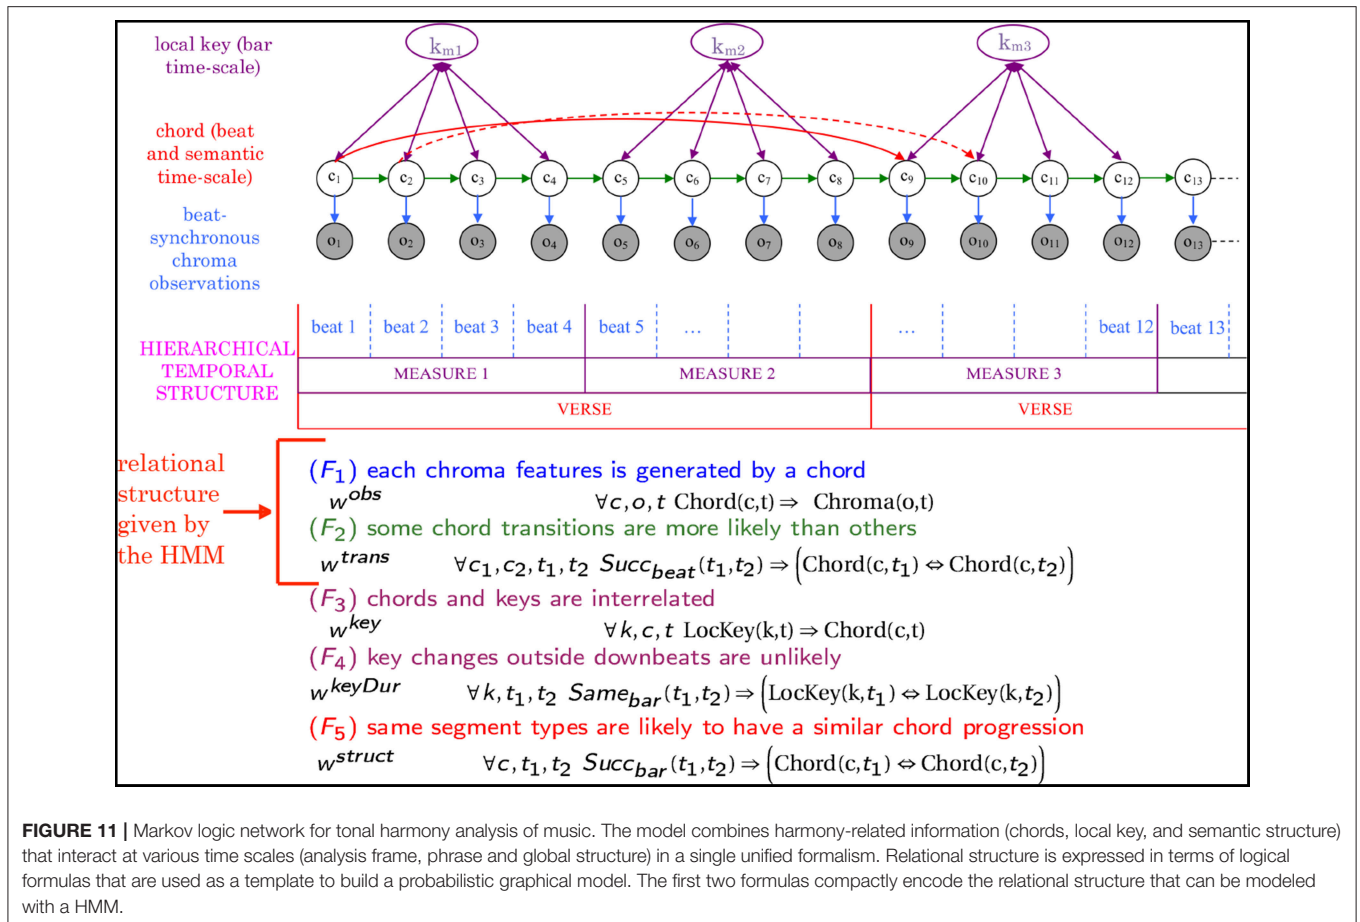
local key (bar time-scale)

$k_{m1}$ $k_{m2}$ $k_{m3}$

chord (beat and semantic time-scale)

$c_1$ $c_2$ $c_3$ $c_4$ $c_5$ $c_6$ $c_7$ $c_8$ $c_9$ $c_{10}$ $c_{11}$ $c_{12}$ $c_{13}$

beat-synchronous chroma observations

$o_1$ $o_2$ $o_3$ $o_4$ $o_5$ $o_6$ $o_7$ $o_8$ $o_9$ $o_{10}$ $o_{11}$ $o_{12}$ $o_{13}$

HIERARCHICAL TEMPORAL STRUCTURE

beat 1 beat 2 beat 3 beat 4 beat 5 ... ... beat 12 beat 13

MEASURE 1 MEASURE 2 MEASURE 3

VERSE VERSE

relational structure given by the HMM

$(F_1)$ each chroma features is generated by a chord
$w^{obs}$ $\forall c,o,t$ Chord(c,t) $\Rightarrow$ Chroma(o,t)
$(F_2)$ some chord transitions are more likely than others
$w^{trans}$ $\forall c_1,c_2,t_1,t_2$ $Succ_{beat}(t_1,t_2) \Rightarrow \left(\text{Chord}(c,t_1) \Leftrightarrow \text{Chord}(c,t_2)\right)$
$(F_3)$ chords and keys are interrelated
$w^{key}$ $\forall k,c,t$ LocKey(k,t) $\Rightarrow$ Chord(c,t)
$(F_4)$ key changes outside downbeats are unlikely
$w^{keyDur}$ $\forall k,t_1,t_2$ $Same_{bar}(t_1,t_2) \Rightarrow \left(\text{LocKey}(k,t_1) \Leftrightarrow \text{LocKey}(k,t_2)\right)$
$(F_5)$ same segment types are likely to have a similar chord progression
$w^{struct}$ $\forall c,t_1,t_2$ $Succ_{bar}(t_1,t_2) \Rightarrow \left(\text{Chord}(c,t_1) \Leftrightarrow \text{Chord}(c,t_2)\right)$

FIGURE 11 | Markov logic network for tonal harmony analysis of music. The model combines harmony-related information (chords, local key, and semantic structure) that interact at various time scales (analysis frame, phrase and global structure) in a single unified formalism. Relational structure is expressed in terms of logical formulas that are used as a template to build a probabilistic graphical model. The first two formulas compactly encode the relational structure that can be modeled with a HMM.